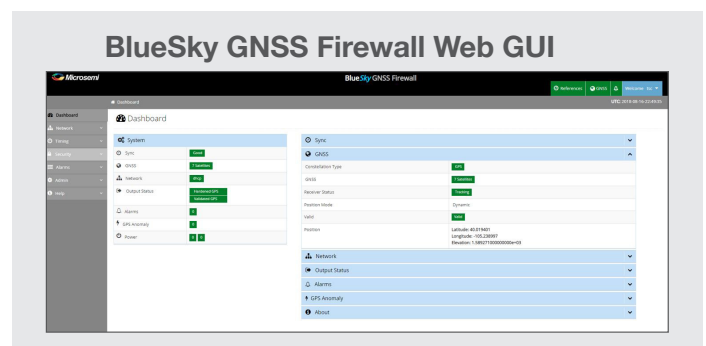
BlueSky GNSS Firewall Web GUI

Microsemi

BlueSky GNSS Firewall

References GNSS Welcome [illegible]

Dashboard

UTC: 2018-08-16 22:49:55

Dashboard
Network
Timing
Security
Alarms
Admin
Help

Dashboard

System

| | |
|---|---|
| Sync | Good |
| GNSS | 7 Satellites |
| Network | IPv2 |
| Output Status | Hardened GPS / Validated GPS |
| Alarms | 0 |
| GPS Anomaly | 0 |
| Power | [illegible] |

Sync

GNSS

| | |
|---|---|
| Constellation Type | GPS |
| GNSS | 7 Satellites |
| Receiver Status | Tracking |
| Position Mode | Dynamic |
| Valid | Valid |
| Position | Latitude: 40.019401 Longitude: -105.238997 Elevation: 1.589271000000000e+03 |

Network
Output Status
Alarms
GPS Anomaly
About